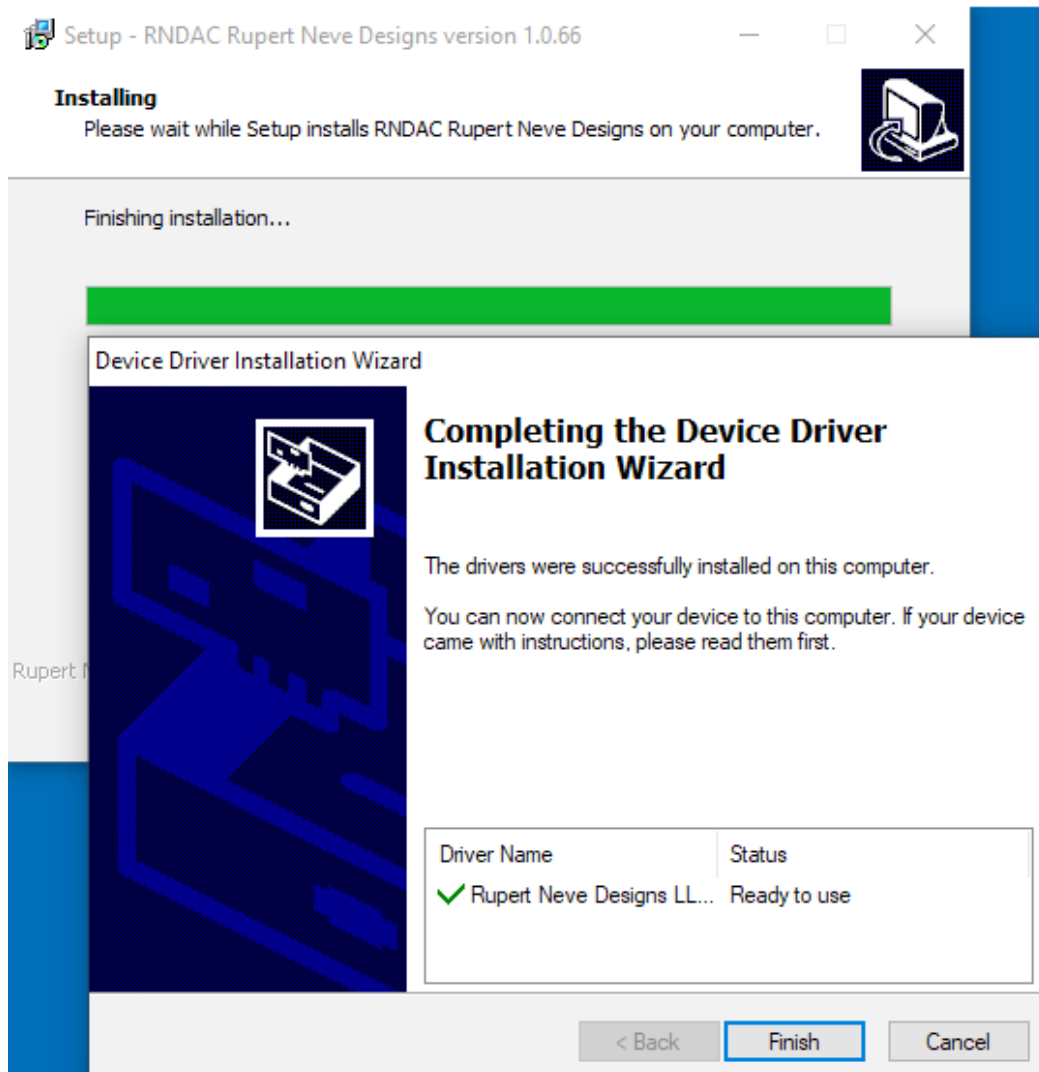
Setup - RNDAC Rupert Neve Designs version 1.0.66

**Installing**
Please wait while Setup installs RNDAC Rupert Neve Designs on your computer.

Finishing installation...

Rupert N

Device Driver Installation Wizard

**Completing the Device Driver Installation Wizard**

The drivers were successfully installed on this computer.

You can now connect your device to this computer. If your device came with instructions, please read them first.

| Driver Name | Status |
|---|---|
| Rupert Neve Designs LL... | Ready to use |

< Back Finish Cancel